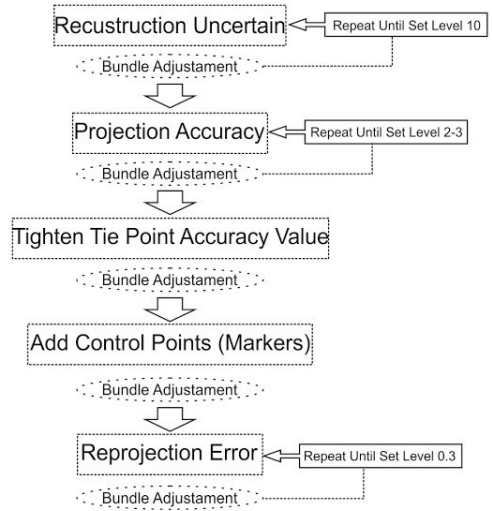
Recustruction Uncertain
Repeat Until Set Level 10
Bundle Adjustament
Projection Accuracy
Repeat Until Set Level 2-3
Bundle Adjustament
Tighten Tie Point Accuracy Value
Bundle Adjustament
Add Control Points (Markers)
Bundle Adjustament
Reprojection Error
Repeat Until Set Level 0.3
Bundle Adjustament